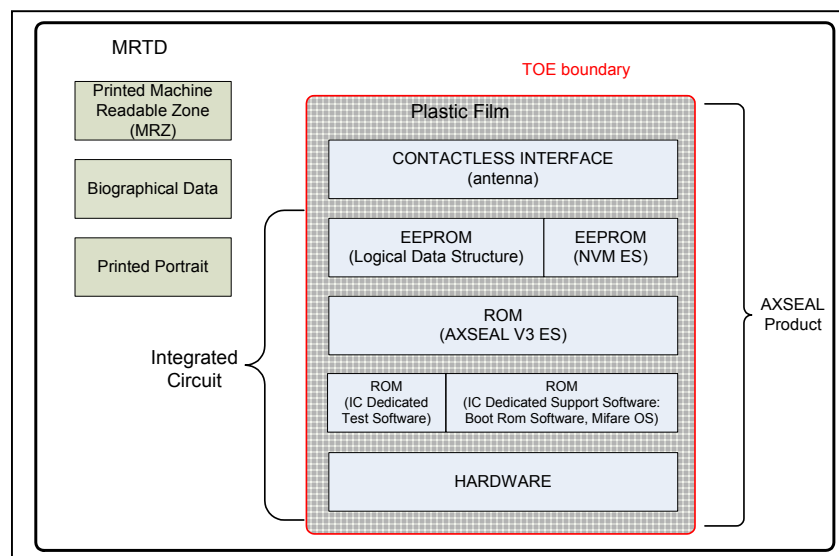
MRTD

Printed Machine Readable Zone (MRZ)

Biographical Data

Printed Portrait

TOE boundary

Plastic Film

CONTACTLESS INTERFACE (antenna)

EEPROM (Logical Data Structure)

EEPROM (NVM ES)

ROM (AXSEAL V3 ES)

ROM (IC Dedicated Test Software)

ROM (IC Dedicated Support Software: Boot Rom Software, Mifare OS)

HARDWARE

Integrated Circuit

AXSEAL Product